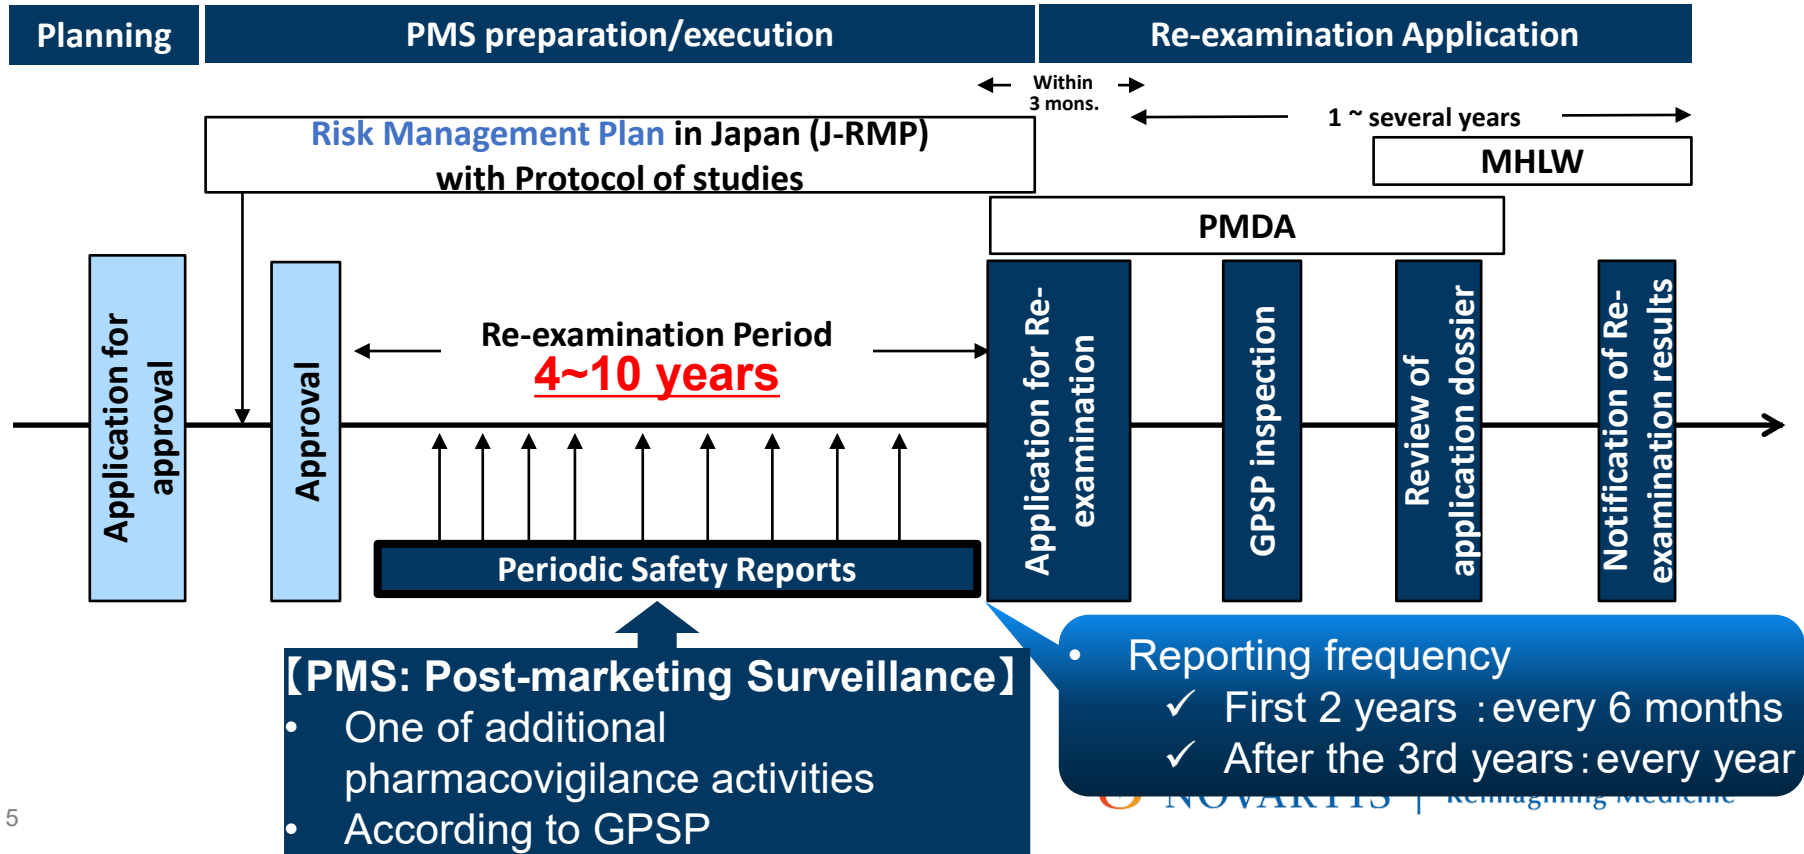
Planning

PMS preparation/execution

Re-examination Application

Within 3 mons.

1 ~ several years

Risk Management Plan in Japan (J-RMP) with Protocol of studies

MHLW

PMDA

Application for approval

Approval

Re-examination Period
4~10 years

Application for Re-examination

GPSP inspection

Review of application dossier

Notification of Re-examination results

Periodic Safety Reports

【PMS: Post-marketing Surveillance】
• One of additional pharmacovigilance activities
• According to GPSP

• Reporting frequency
✓ First 2 years :every 6 months
✓ After the 3rd years:every year

NOVARTIS | Reimagining Medicine

5